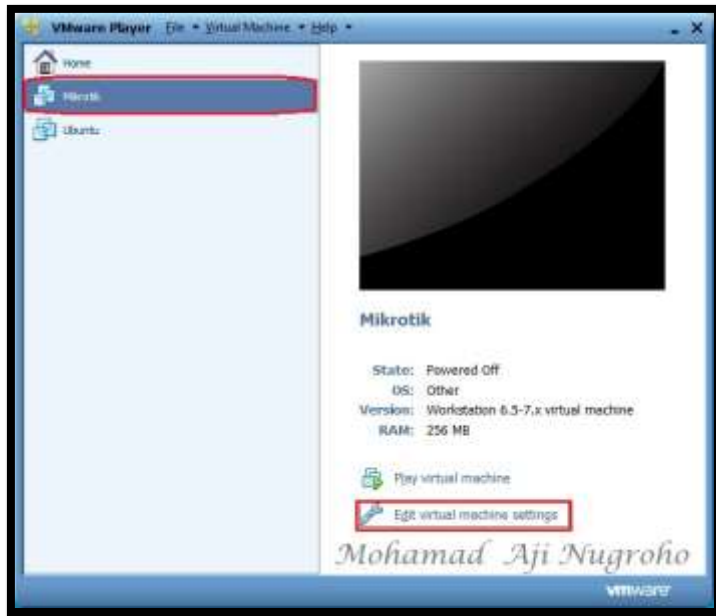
VMware Player File ▾ Virtual Machine ▾ Help ▾

Home

Mikrotik

Ubuntu

Mikrotik

State: Powered Off
OS: Other
Version: Workstation 6.5-7.x virtual machine
RAM: 256 MB

Play virtual machine

Edit virtual machine settings

Mohamad Aji Nugroho

vmware